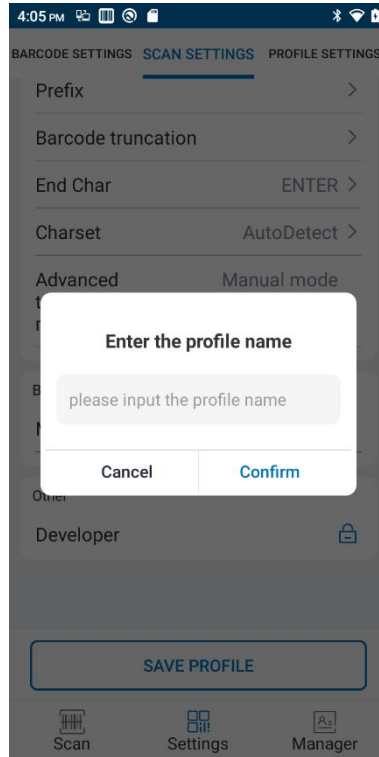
4:05 PM

BARCODE SETTINGS SCAN SETTINGS PROFILE SETTINGS

Prefix >

Barcode truncation >

End Char ENTER >

Charset AutoDetect >

Advanced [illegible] Manual mode

Enter the profile name

please input the profile name

Cancel Confirm

Other

Developer

SAVE PROFILE

Scan Settings Manager